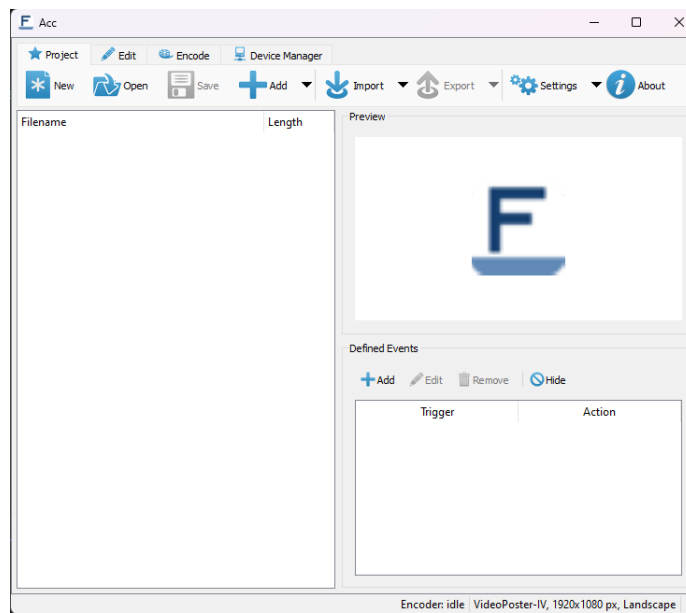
Acc

Project Edit Encode Device Manager

New Open Save Add Import Export Settings About

| Filename | Length |
|---|---|

Preview

Defined Events

Add Edit Remove Hide

| Trigger | Action |
|---|---|

Encoder: idle VideoPoster-IV, 1920x1080 px, Landscape